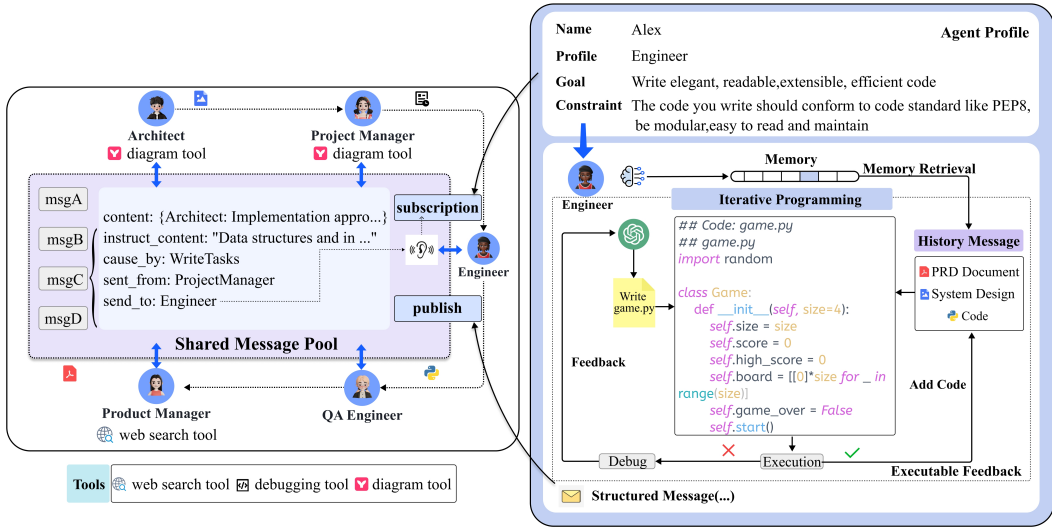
Architect
diagram tool

Project Manager
diagram tool

msgA
msgB
msgC
msgD

content: {Architect: Implementation appro...}
instruct_content: "Data structures and in ..."
cause_by: WriteTasks
sent_from: ProjectManager
send_to: Engineer

subscription
publish
Engineer

Shared Message Pool

Product Manager
web search tool

QA Engineer

Tools
web search tool
debugging tool
diagram tool

Name Alex
Profile Engineer
Goal Write elegant, readable,extensible, efficient code
Constraint The code you write should conform to code standard like PEP8, be modular,easy to read and maintain

Agent Profile

Memory
Memory Retrieval
Engineer
Iterative Programming

## Code: game.py
## game.py
import random

class Game:
    def __init__(self, size=4):
        self.size = size
        self.score = 0
        self.high_score = 0
        self.board = [[0]*size for _ in range(size)]
        self.game_over = False
        self.start()

Write game.py

History Message
PRD Document
System Design
Code

Feedback
Add Code
Debug
Execution
Executable Feedback
Structured Message(...)